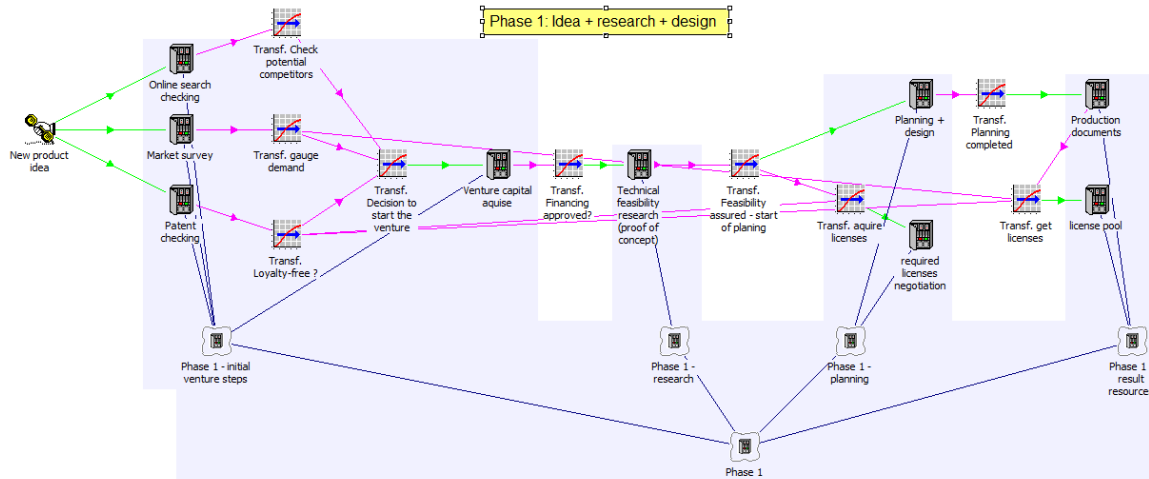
Phase 1: Idea + research + design

New product idea

Online search checking

Market survey

Patent checking

Transf. Check potential competitors

Transf. gauge demand

Transf. Loyalty-free ?

Transf. Decision to start the venture

Venture capital aquise

Transf. Financing approved?

Technical feasibility research (proof of concept)

Transf. Feasibility assured - start of planing

Planning + design

Transf. Planning completed

Production documents

Transf. aquire licenses

required licenses negotiation

Transf. get licenses

license pool

Phase 1 - initial venture steps

Phase 1 - research

Phase 1 - planning

Phase 1 result resource

Phase 1